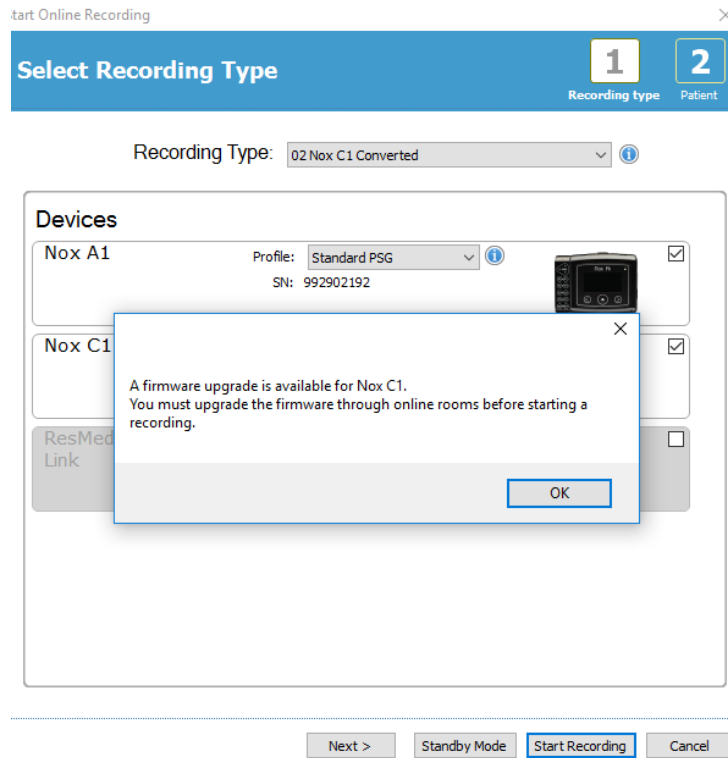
tart Online Recording

Select Recording Type

1 Recording type

2 Patient

Recording Type: 02 Nox C1 Converted

Devices

Nox A1

Profile: Standard PSG

SN: 992902192

Nox C1

ResMed Link

A firmware upgrade is available for Nox C1.
You must upgrade the firmware through online rooms before starting a recording.

OK

Next >

Standby Mode

Start Recording

Cancel